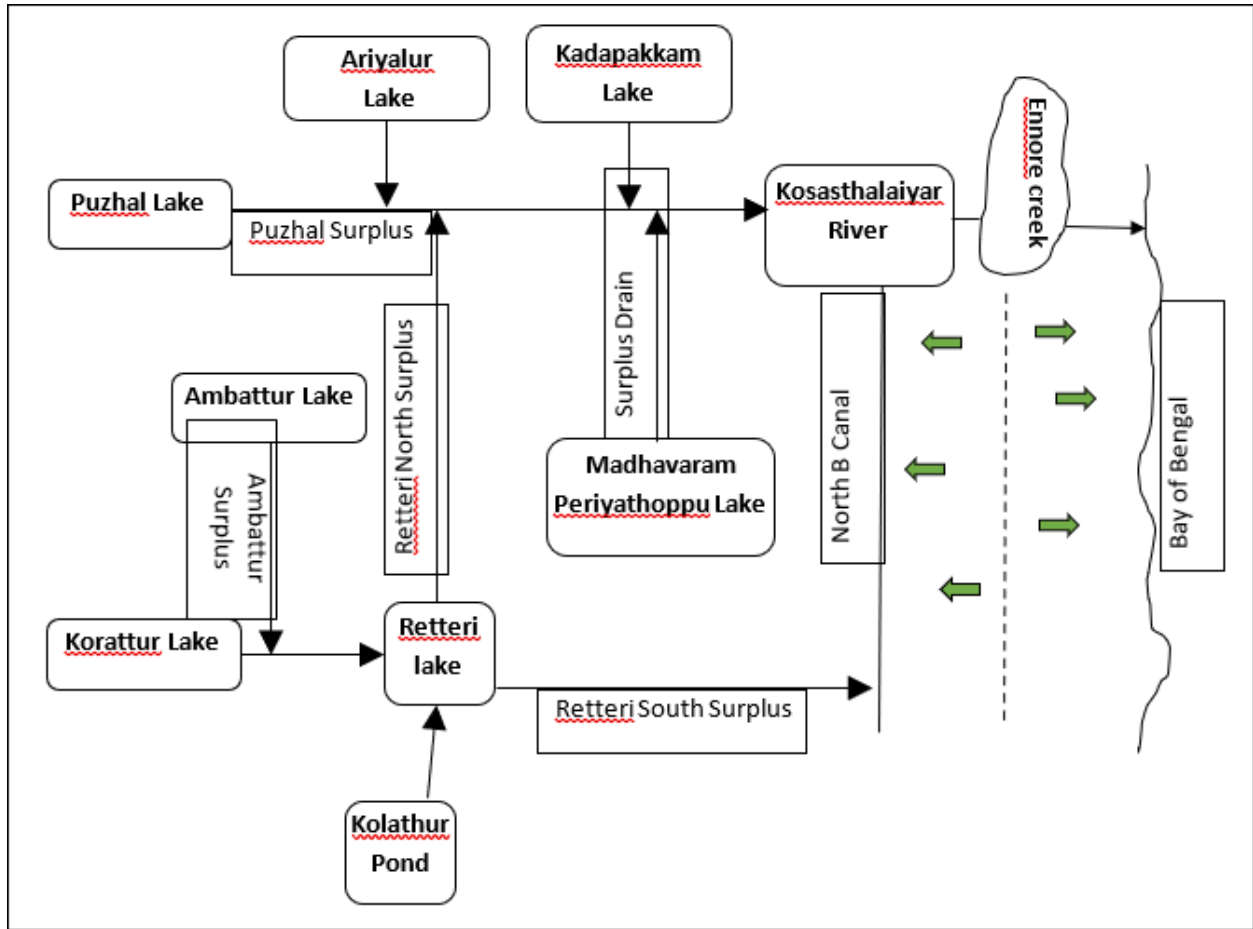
Ariyalur Lake

Kadapakkam Lake

Ennore creek

Puzhal Lake

Puzhal Surplus

Kosasthalaiyar River

Retteri North Surplus

Surplus Drain

North B Canal

Bay of Bengal

Ambattur Lake

Ambattur Surplus

Madhavaram Periyathoppu Lake

Korattur Lake

Retteri lake

Retteri South Surplus

Kolathur Pond